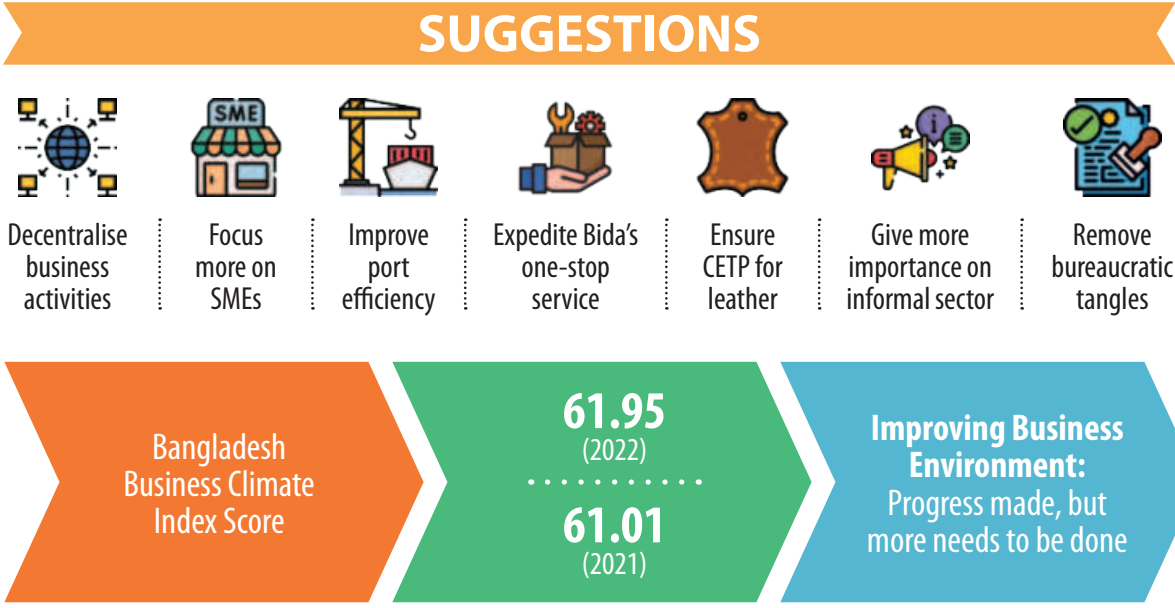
SUGGESTIONS

SME

Decentralise business activities

Focus more on SMEs

Improve port efficiency

Expedite Bida's one-stop service

Ensure CETP for leather

Give more importance on informal sector

Remove bureaucratic tangles

Bangladesh Business Climate Index Score

61.95
(2022)

61.01
(2021)

Improving Business Environment:
Progress made, but more needs to be done